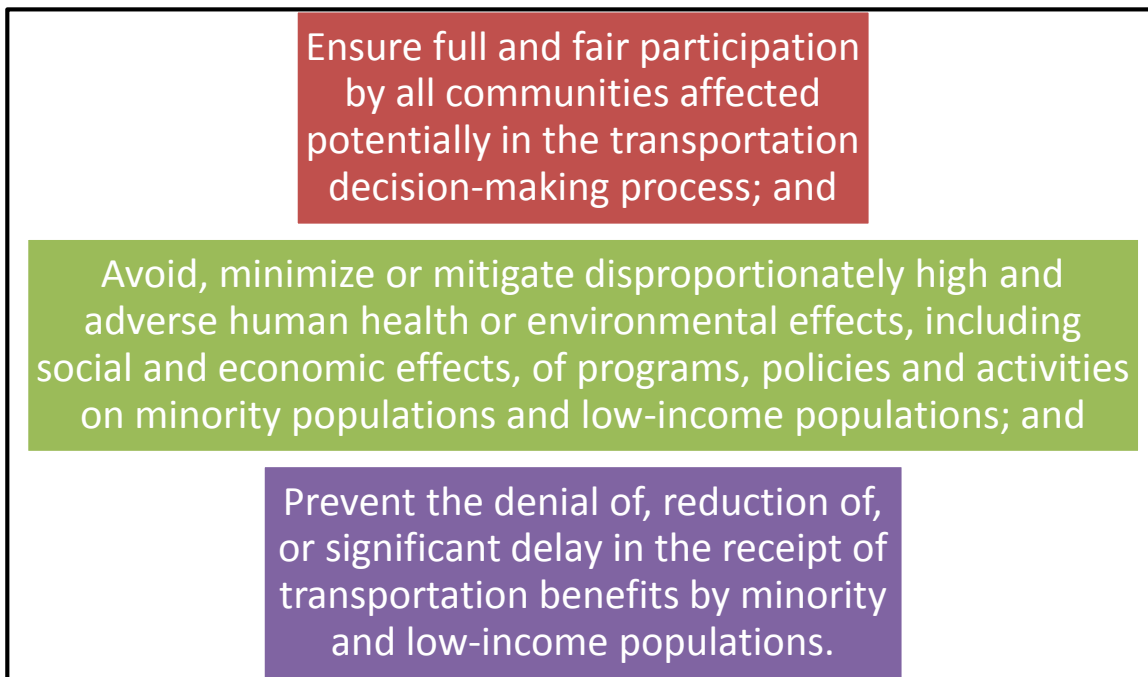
Ensure full and fair participation by all communities affected potentially in the transportation decision-making process; and

Avoid, minimize or mitigate disproportionately high and adverse human health or environmental effects, including social and economic effects, of programs, policies and activities on minority populations and low-income populations; and

Prevent the denial of, reduction of, or significant delay in the receipt of transportation benefits by minority and low-income populations.